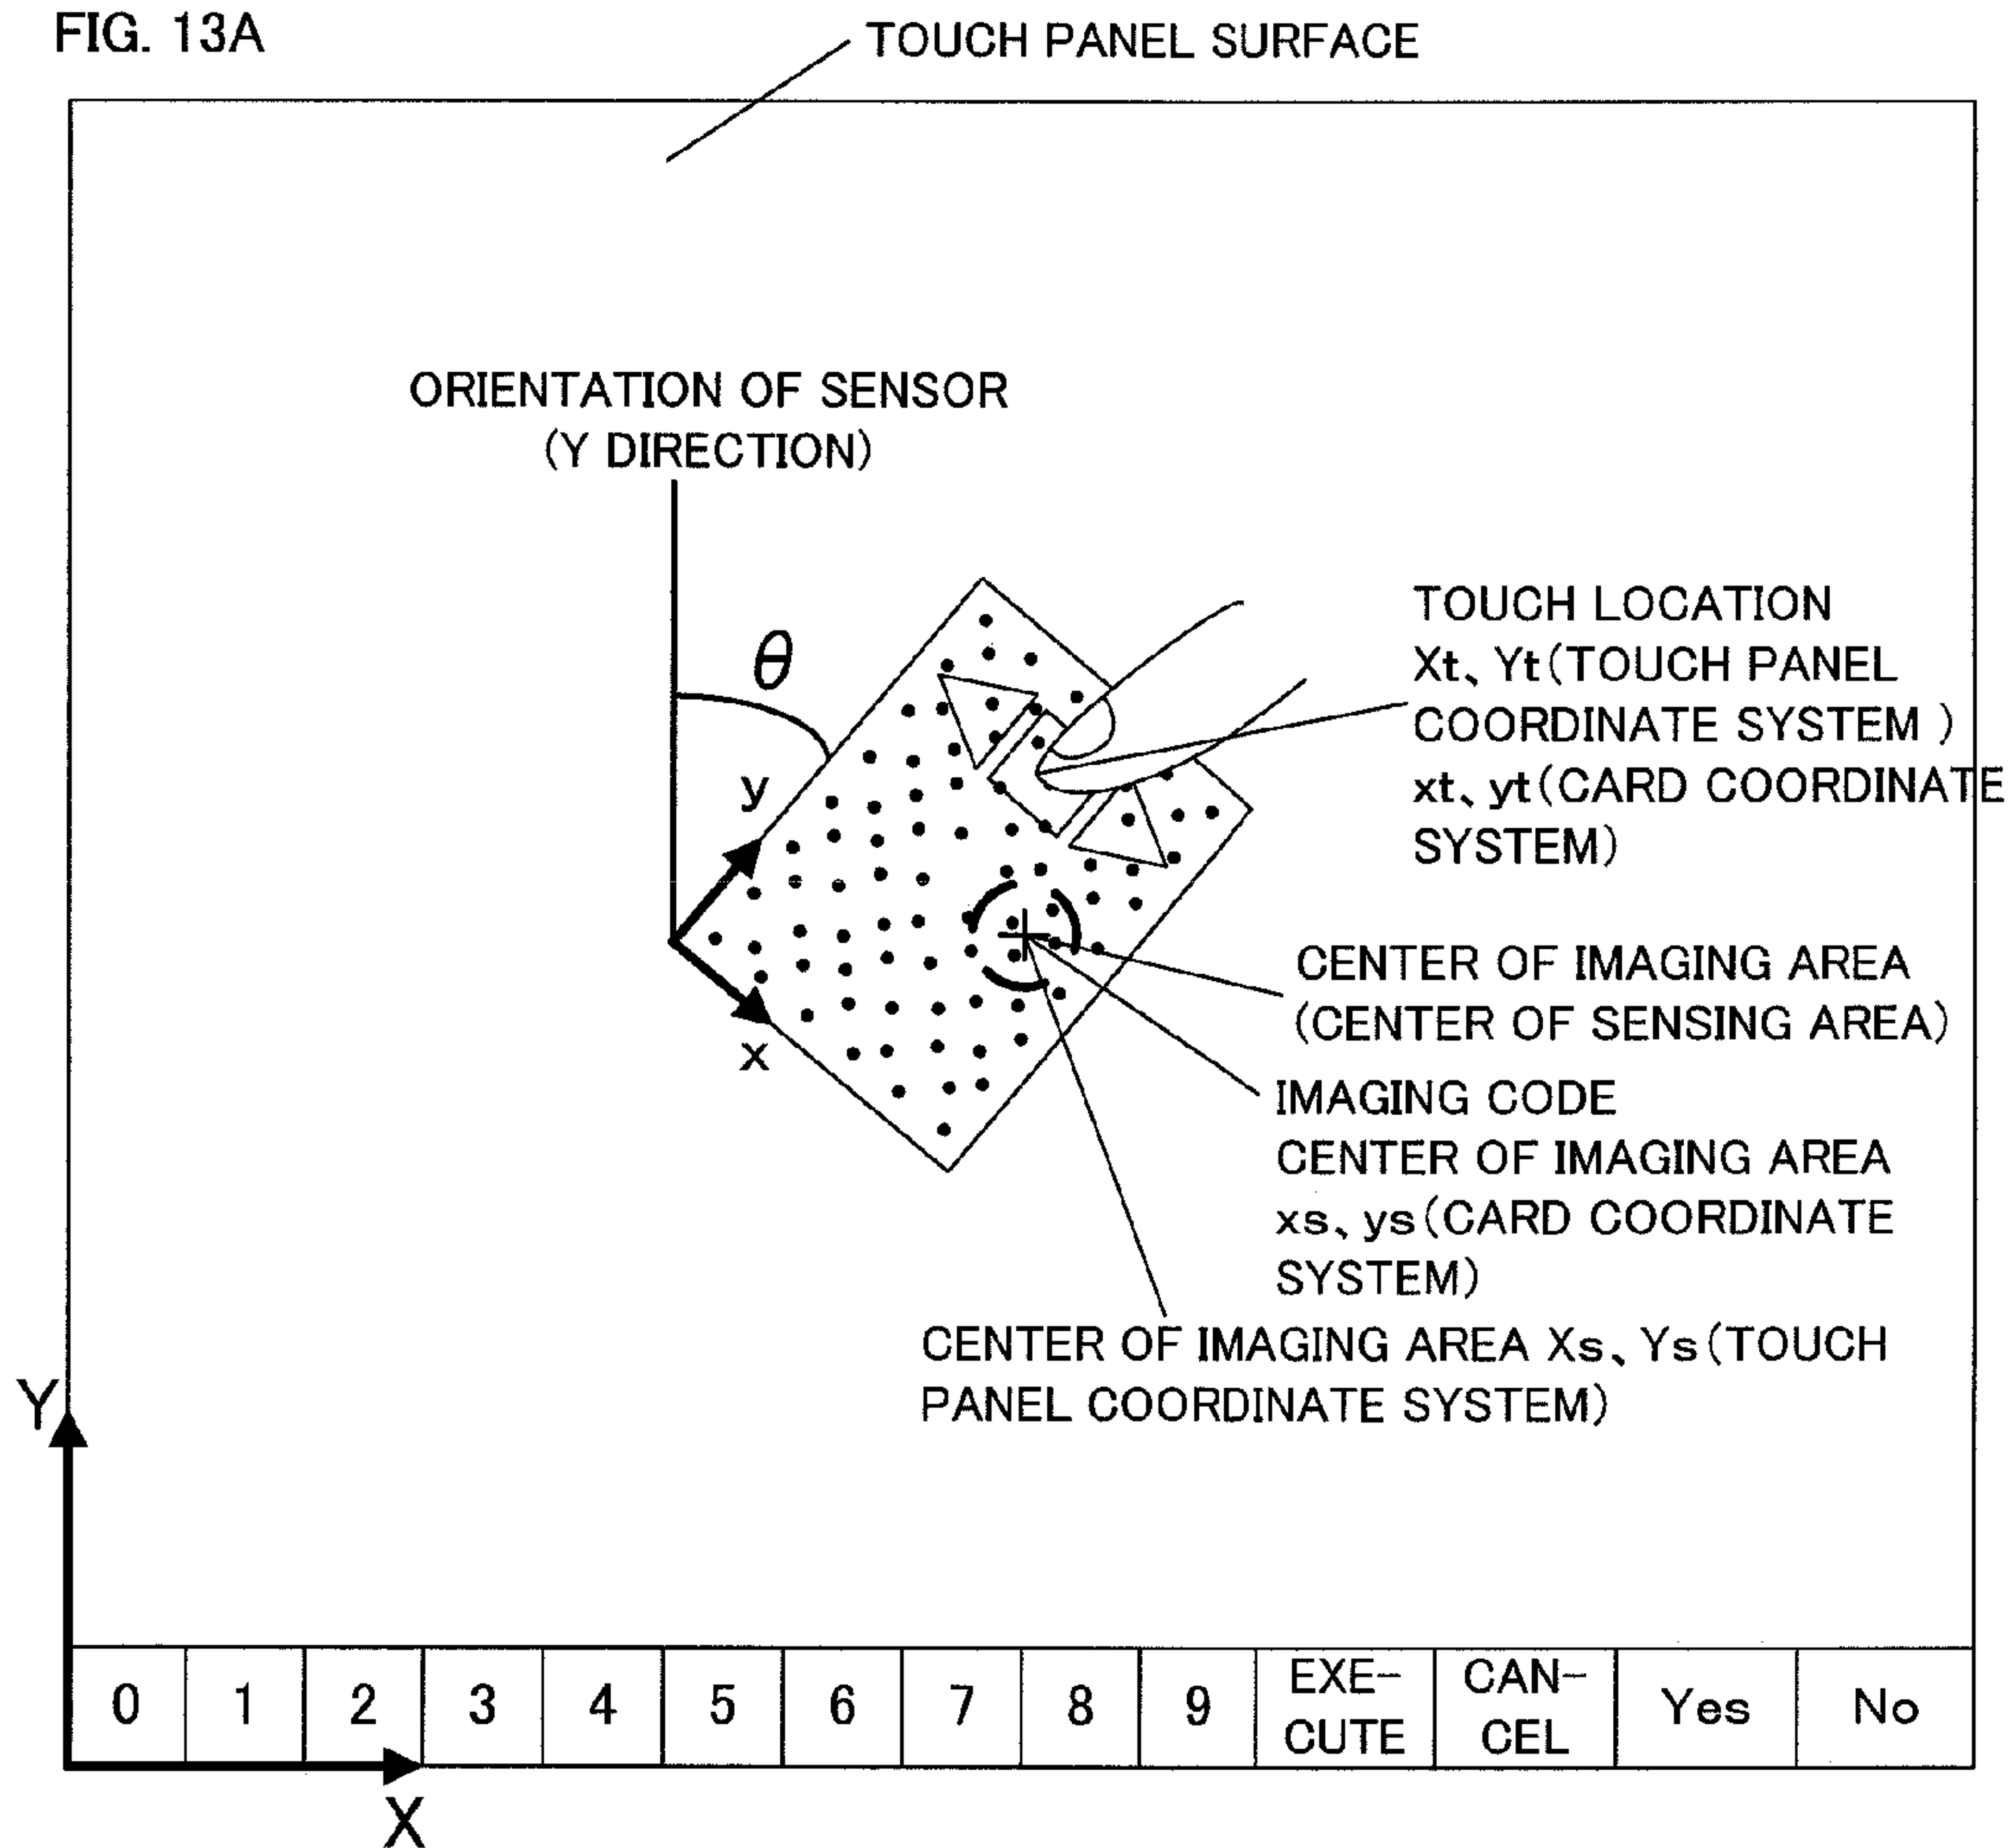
FIG. 13A

TOUCH PANEL SURFACE

ORIENTATION OF SENSOR (Y DIRECTION)

$\theta$

y

x

TOUCH LOCATION Xt、Yt(TOUCH PANEL COORDINATE SYSTEM ) xt、yt(CARD COORDINATE SYSTEM)

CENTER OF IMAGING AREA (CENTER OF SENSING AREA)

IMAGING CODE CENTER OF IMAGING AREA xs、ys(CARD COORDINATE SYSTEM)

CENTER OF IMAGING AREA Xs、Ys(TOUCH PANEL COORDINATE SYSTEM)

Y

| 0 | 1 | 2 | 3 | 4 | 5 | 6 | 7 | 8 | 9 | EXE-CUTE | CAN-CEL | Yes | No |
|---|---|---|---|---|---|---|---|---|---|---|---|---|---|

X